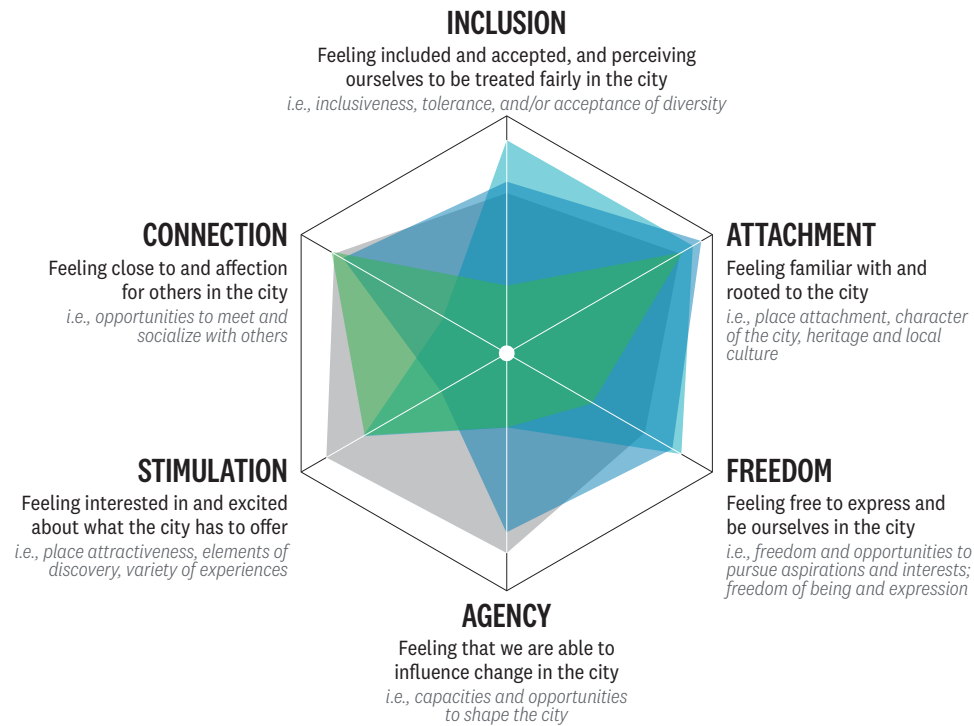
INCLUSION
Feeling included and accepted, and perceiving ourselves to be treated fairly in the city
i.e., inclusiveness, tolerance, and/or acceptance of diversity

CONNECTION
Feeling close to and affection for others in the city
i.e., opportunities to meet and socialize with others

ATTACHMENT
Feeling familiar with and rooted to the city
i.e., place attachment, character of the city, heritage and local culture

STIMULATION
Feeling interested in and excited about what the city has to offer
i.e., place attractiveness, elements of discovery, variety of experiences

FREEDOM
Feeling free to express and be ourselves in the city
i.e., freedom and opportunities to pursue aspirations and interests; freedom of being and expression

AGENCY
Feeling that we are able to influence change in the city
i.e., capacities and opportunities to shape the city